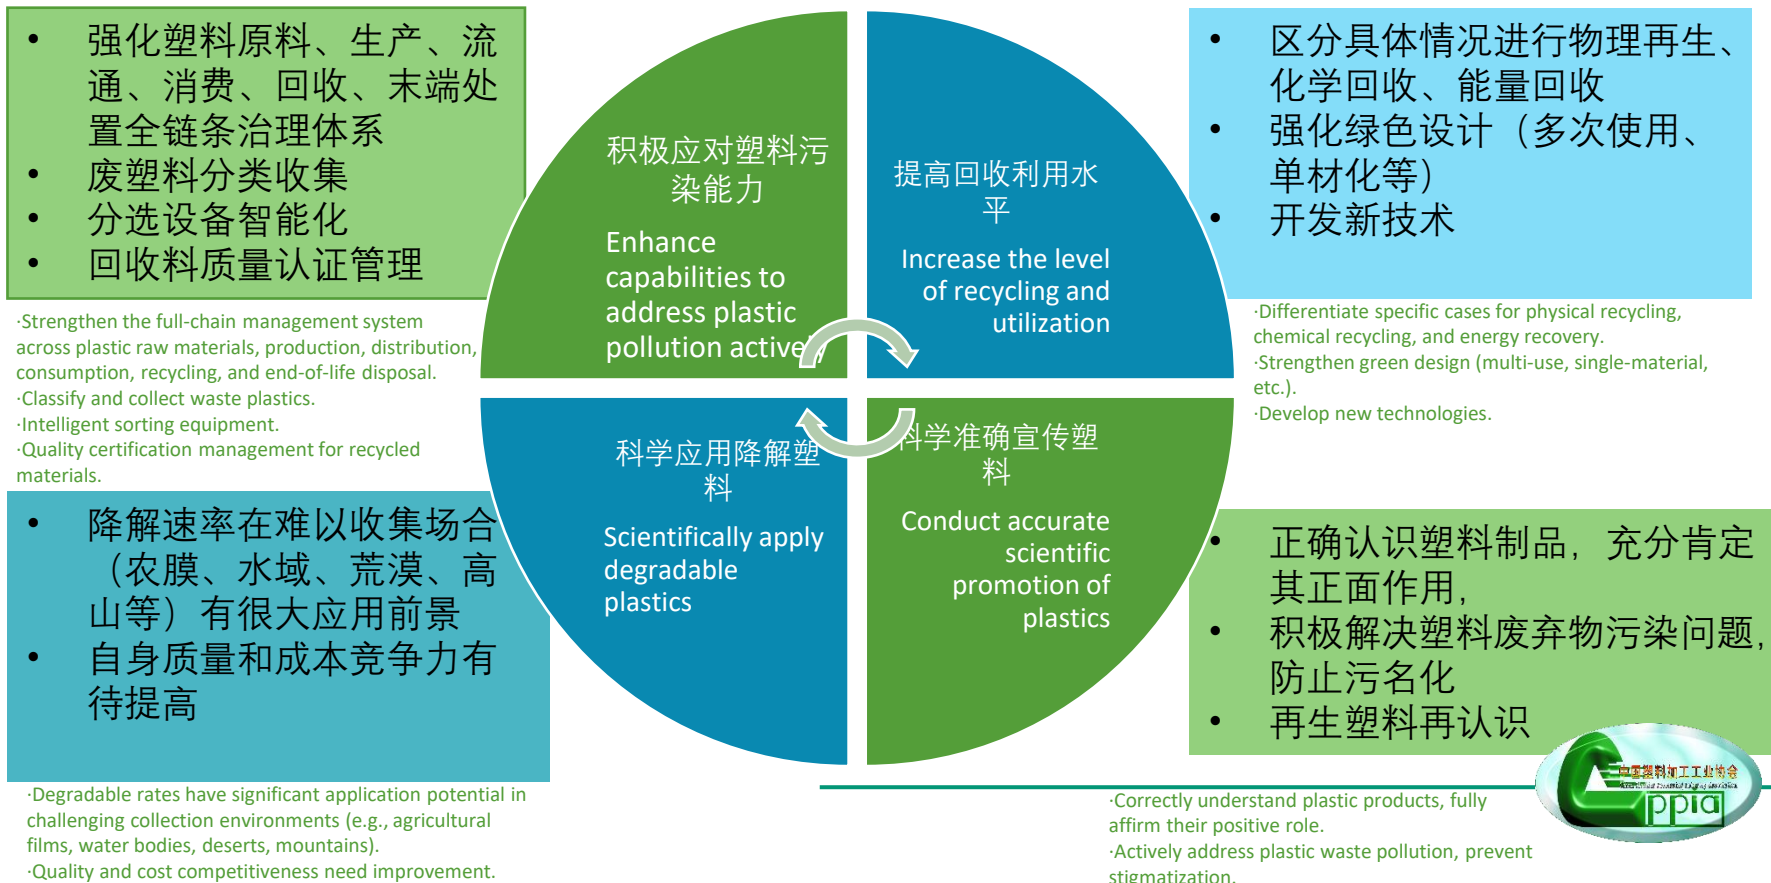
• 强化塑料原料、生产、流通、消费、回收、末端处置全链条治理体系
• 废塑料分类收集
• 分选设备智能化
• 回收料质量认证管理

·Strengthen the full-chain management system across plastic raw materials, production, distribution, consumption, recycling, and end-of-life disposal.
·Classify and collect waste plastics.
·Intelligent sorting equipment.
·Quality certification management for recycled materials.

积极应对塑料污染能力

Enhance capabilities to address plastic pollution active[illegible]

提高回收利用水平

Increase the level of recycling and utilization

• 区分具体情况进行物理再生、化学回收、能量回收
• 强化绿色设计（多次使用、单材化等）
• 开发新技术

·Differentiate specific cases for physical recycling, chemical recycling, and energy recovery.
·Strengthen green design (multi-use, single-material, etc.).
·Develop new technologies.

科学应用降解塑料

Scientifically apply degradable plastics

科学准确宣传塑料

Conduct accurate scientific promotion of plastics

• 降解速率在难以收集场合（农膜、水域、荒漠、高山等）有很大应用前景
• 自身质量和成本竞争力有待提高

·Degradable rates have significant application potential in challenging collection environments (e.g., agricultural films, water bodies, deserts, mountains).
·Quality and cost competitiveness need improvement.

• 正确认识塑料制品，充分肯定其正面作用，
• 积极解决塑料废弃物污染问题，防止污名化
• 再生塑料再认识

中国塑料加工工业协会
cppia

·Correctly understand plastic products, fully affirm their positive role.
·Actively address plastic waste pollution, prevent stigmatization.